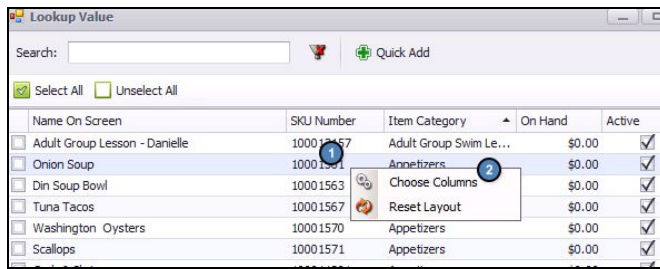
Lookup Value

Search:

Quick Add

Select All

Unselect All

| Name On Screen | SKU Number | Item Category | On Hand | Active |
|---|---|---|---|---|
| Adult Group Lesson - Danielle | 100012157 | Adult Group Swim Le... | \$0.00 | ✓ |
| Onion Soup | 1000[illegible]561 | Appetizers | \$0.00 | ✓ |
| Din Soup Bowl | 10001563 | | \$0.00 | ✓ |
| Tuna Tacos | 10001567 | | \$0.00 | ✓ |
| Washington Oysters | 10001570 | Appetizers | \$0.00 | ✓ |
| Scallops | 10001571 | Appetizers | \$0.00 | ✓ |

1

2

Choose Columns

Reset Layout